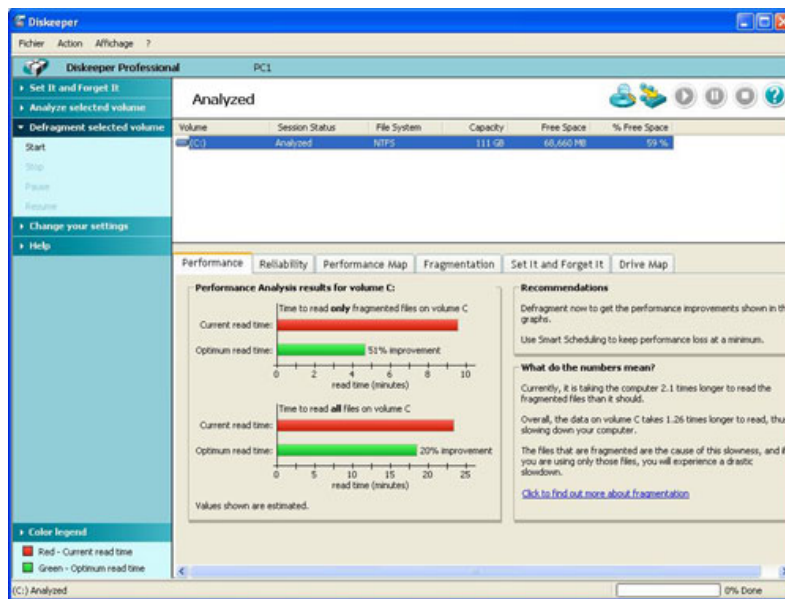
Diskeeper

Fichier Action Affichage ?

Diskeeper Professional PC1

Set It and Forget It
Analyze selected volume
Defragment selected volume
Start
Stop
Pause
Resume
Change your settings
Help

Analyzed

| Volume | Session Status | File System | Capacity | Free Space | % Free Space |
|---|---|---|---|---|---|
| (C:) | Analyzed | NTFS | 111 GB | 68,660 MB | 59 % |

Performance | Reliability | Performance Map | Fragmentation | Set It and Forget It | Drive Map

Performance Analysis results for volume C:

Time to read only fragmented files on volume C
Current read time:
Optimum read time: 51% improvement
0 2 4 6 8 10
read time (minutes)

Time to read all files on volume C
Current read time:
Optimum read time: 20% improvement
0 5 10 15 20 25
read time (minutes)

Values shown are estimated.

Recommendations

Defragment now to get the performance improvements shown in th graphs.

Use Smart Scheduling to keep performance loss at a minimum.

What do the numbers mean?

Currently, it is taking the computer 2.1 times longer to read the fragmented files than it should.

Overall, the data on volume C takes 1.26 times longer to read, thu slowing down your computer.

The files that are fragmented are the cause of this slowness, and if you are using only those files, you will experience a drastic slowdown.

Click to find out more about fragmentation

Color legend
Red - Current read time
Green - Optimum read time

(C:) Analyzed

0% Done